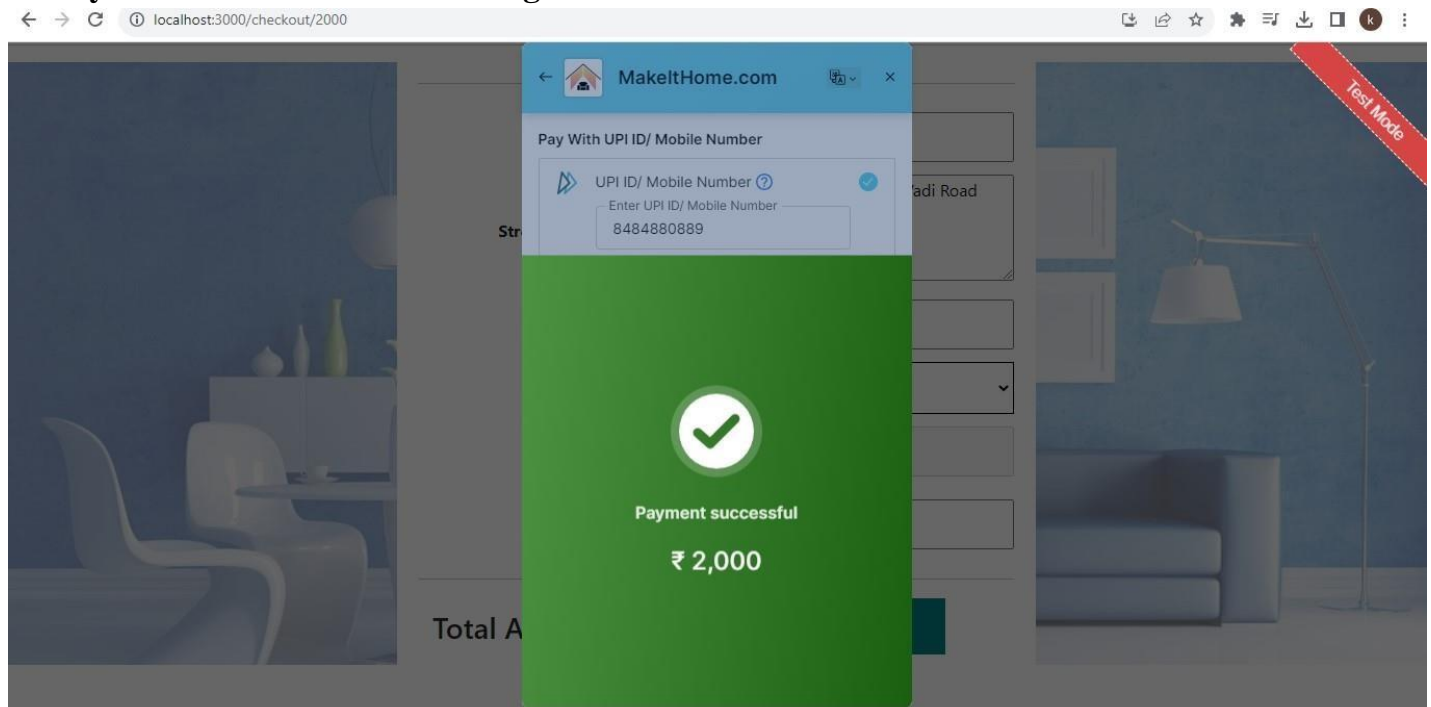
localhost:3000/checkout/2000

k

Test Mode

MakeItHome.com

Pay With UPI ID/ Mobile Number

UPI ID/ Mobile Number

Enter UPI ID/ Mobile Number

8484880889

Str

adi Road

Payment successful

₹ 2,000

Total A